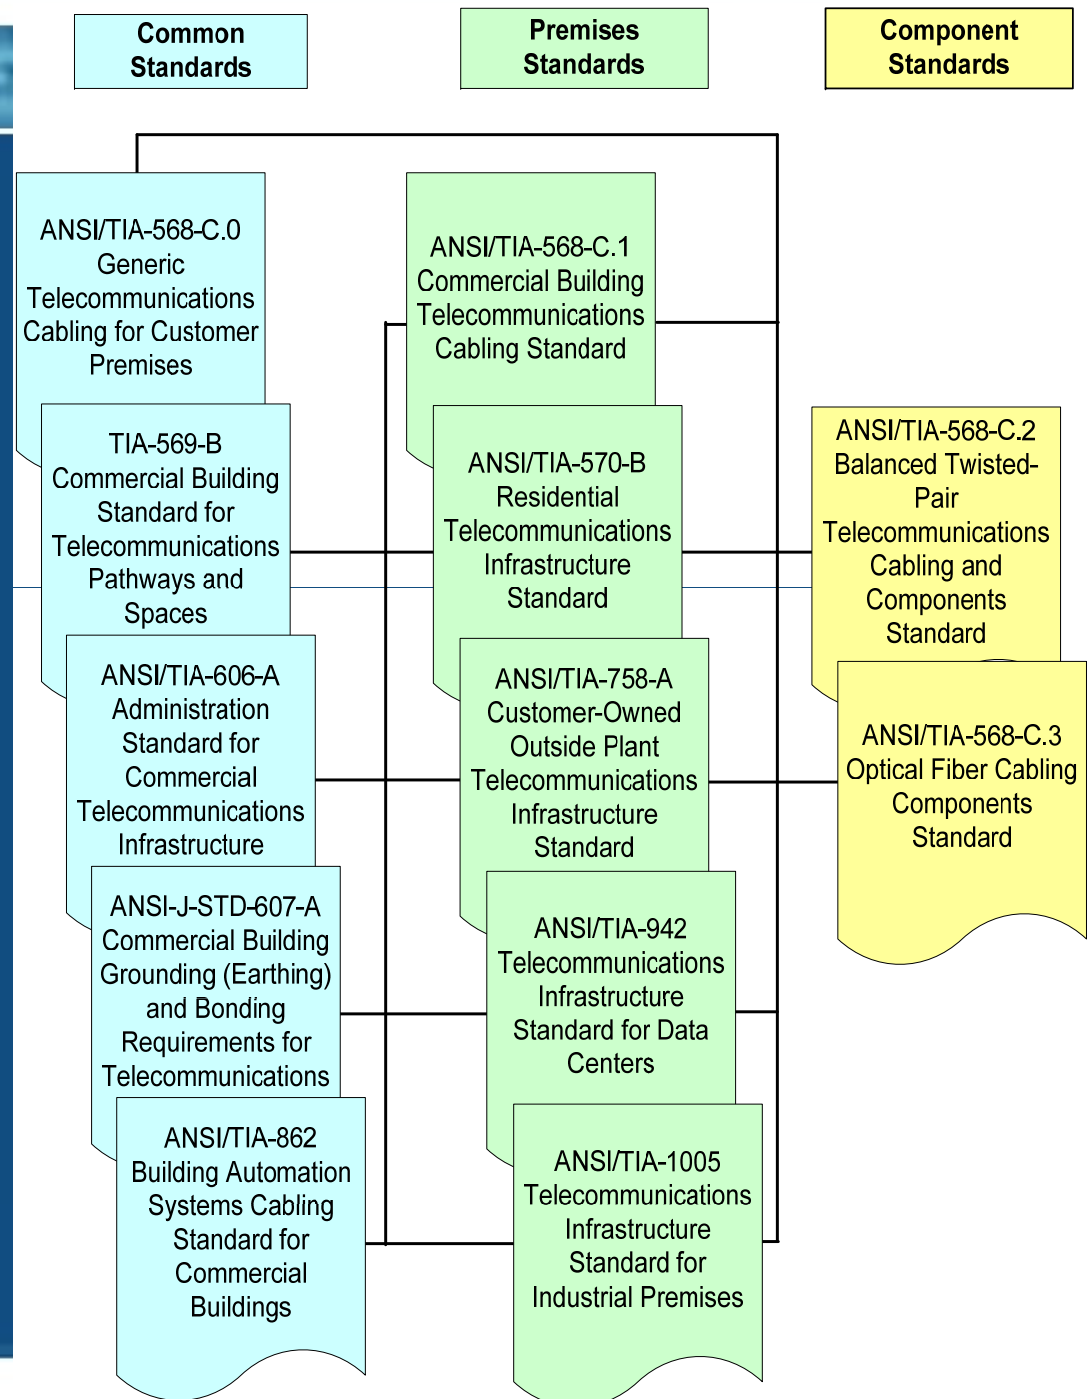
Common Standards

Premises Standards

Component Standards

ANSI/TIA-568-C.0 Generic Telecommunications Cabling for Customer Premises

TIA-569-B Commercial Building Standard for Telecommunications Pathways and Spaces

ANSI/TIA-606-A Administration Standard for Commercial Telecommunications Infrastructure

ANSI-J-STD-607-A Commercial Building Grounding (Earthing) and Bonding Requirements for Telecommunications

ANSI/TIA-862 Building Automation Systems Cabling Standard for Commercial Buildings

ANSI/TIA-568-C.1 Commercial Building Telecommunications Cabling Standard

ANSI/TIA-570-B Residential Telecommunications Infrastructure Standard

ANSI/TIA-758-A Customer-Owned Outside Plant Telecommunications Infrastructure Standard

ANSI/TIA-942 Telecommunications Infrastructure Standard for Data Centers

ANSI/TIA-1005 Telecommunications Infrastructure Standard for Industrial Premises

ANSI/TIA-568-C.2 Balanced Twisted-Pair Telecommunications Cabling and Components Standard

ANSI/TIA-568-C.3 Optical Fiber Cabling Components Standard